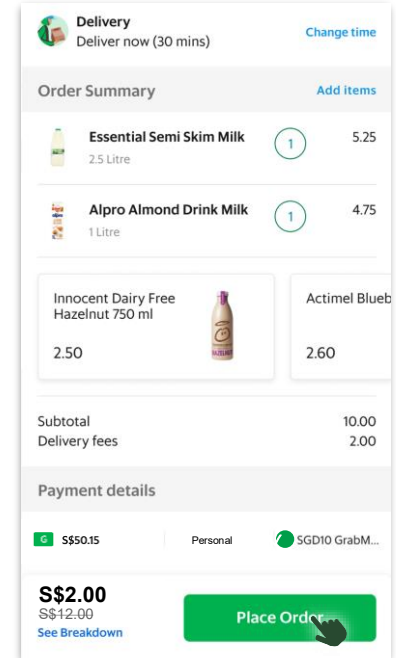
Delivery
Deliver now (30 mins)
Change time

Order Summary
Add items

Essential Semi Skim Milk
2.5 Litre
1
5.25

Alpro Almond Drink Milk
1 Litre
1
4.75

Innocent Dairy Free Hazelnut 750 ml
2.50

Actimel Blueb
2.60

Subtotal 10.00
Delivery fees 2.00

Payment details

S$50.15
Personal
SGD10 GrabM...

S$2.00
S$12.00
See Breakdown
Place Order